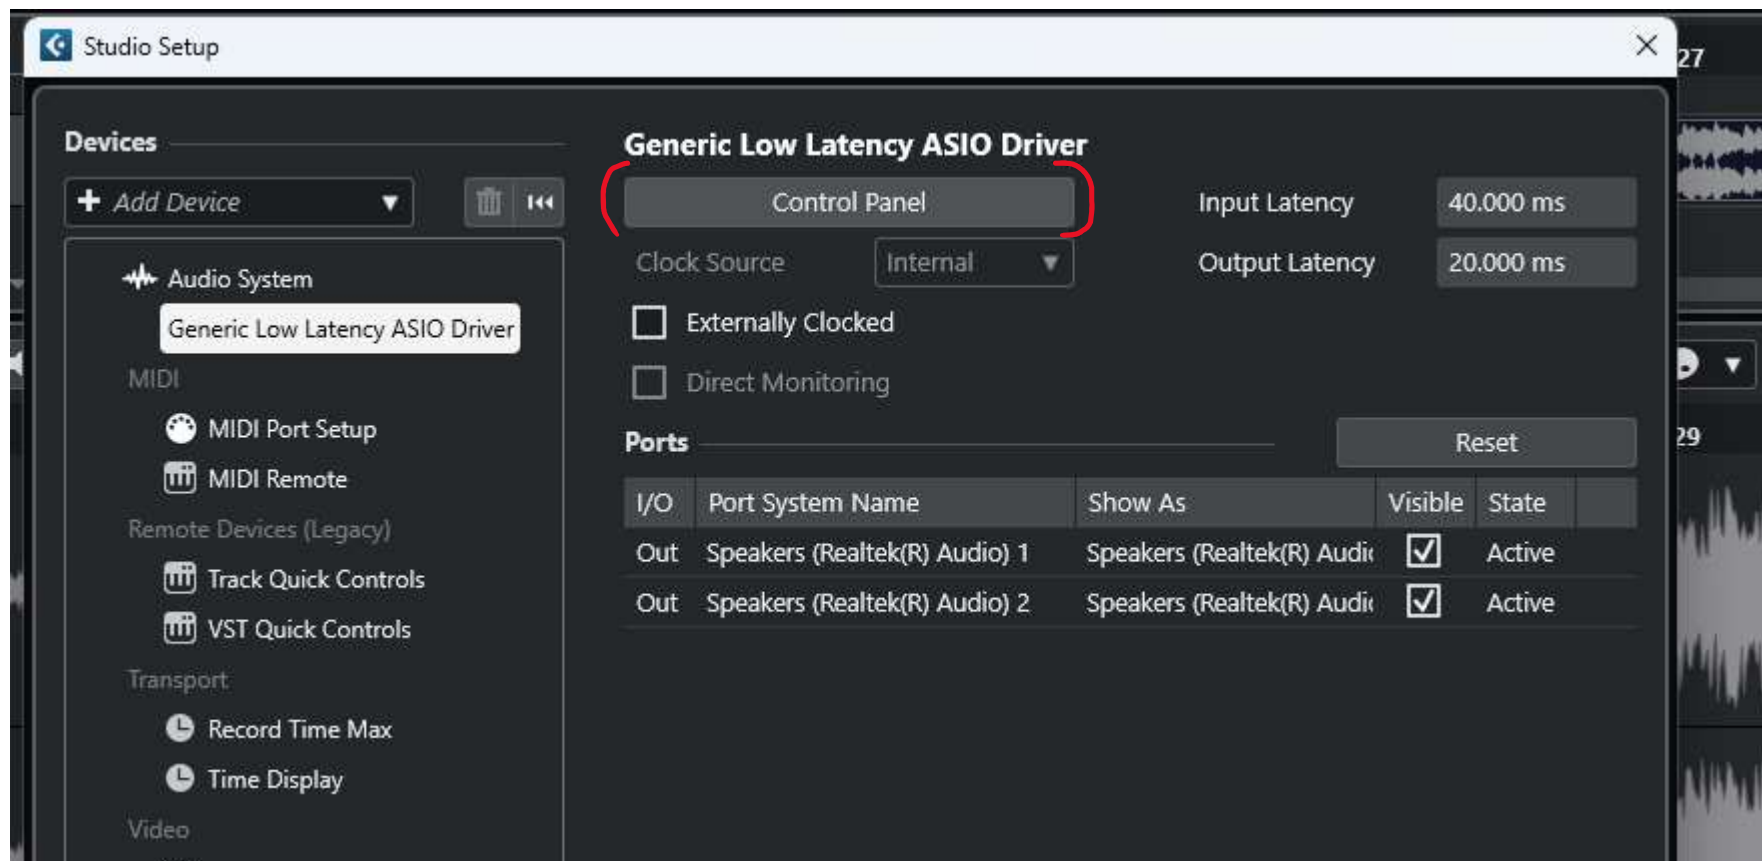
Studio Setup

27

Devices

Add Device

Audio System

Generic Low Latency ASIO Driver

MIDI

MIDI Port Setup

MIDI Remote

Remote Devices (Legacy)

Track Quick Controls

VST Quick Controls

Transport

Record Time Max

Time Display

Video

Generic Low Latency ASIO Driver

Control Panel

Input Latency 40.000 ms

Clock Source Internal

Output Latency 20.000 ms

Externally Clocked

Direct Monitoring

Ports

Reset

| I/O | Port System Name | Show As | Visible | State |
|---|---|---|---|---|
| Out | Speakers (Realtek(R) Audio) 1 | Speakers (Realtek(R) Audi | ☑ | Active |
| Out | Speakers (Realtek(R) Audio) 2 | Speakers (Realtek(R) Audi | ☑ | Active |

29